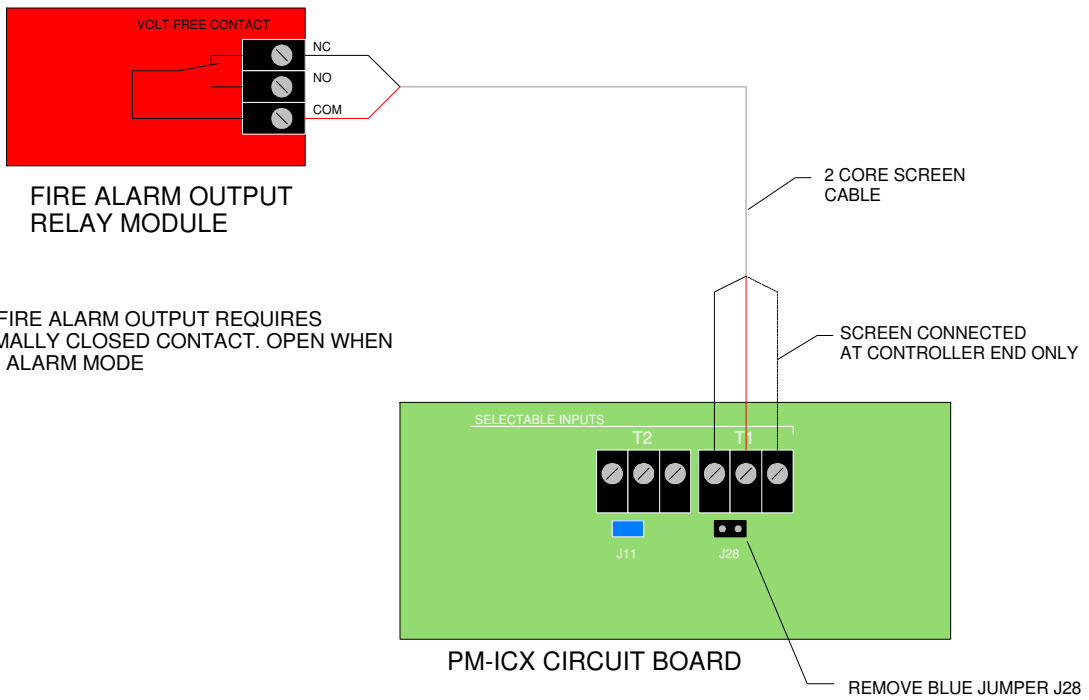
VOLT-FREE CONTACT

NC

NO

COM

FIRE ALARM OUTPUT RELAY MODULE

2 CORE SCREEN CABLE

FIRE ALARM OUTPUT REQUIRES
MALLY CLOSED CONTACT. OPEN WHEN
ALARM MODE

SCREEN CONNECTED AT CONTROLLER END ONLY

SELECTABLE INPUTS

T2

T1

J11

J28

PM-ICX CIRCUIT BOARD

REMOVE BLUE JUMPER J28